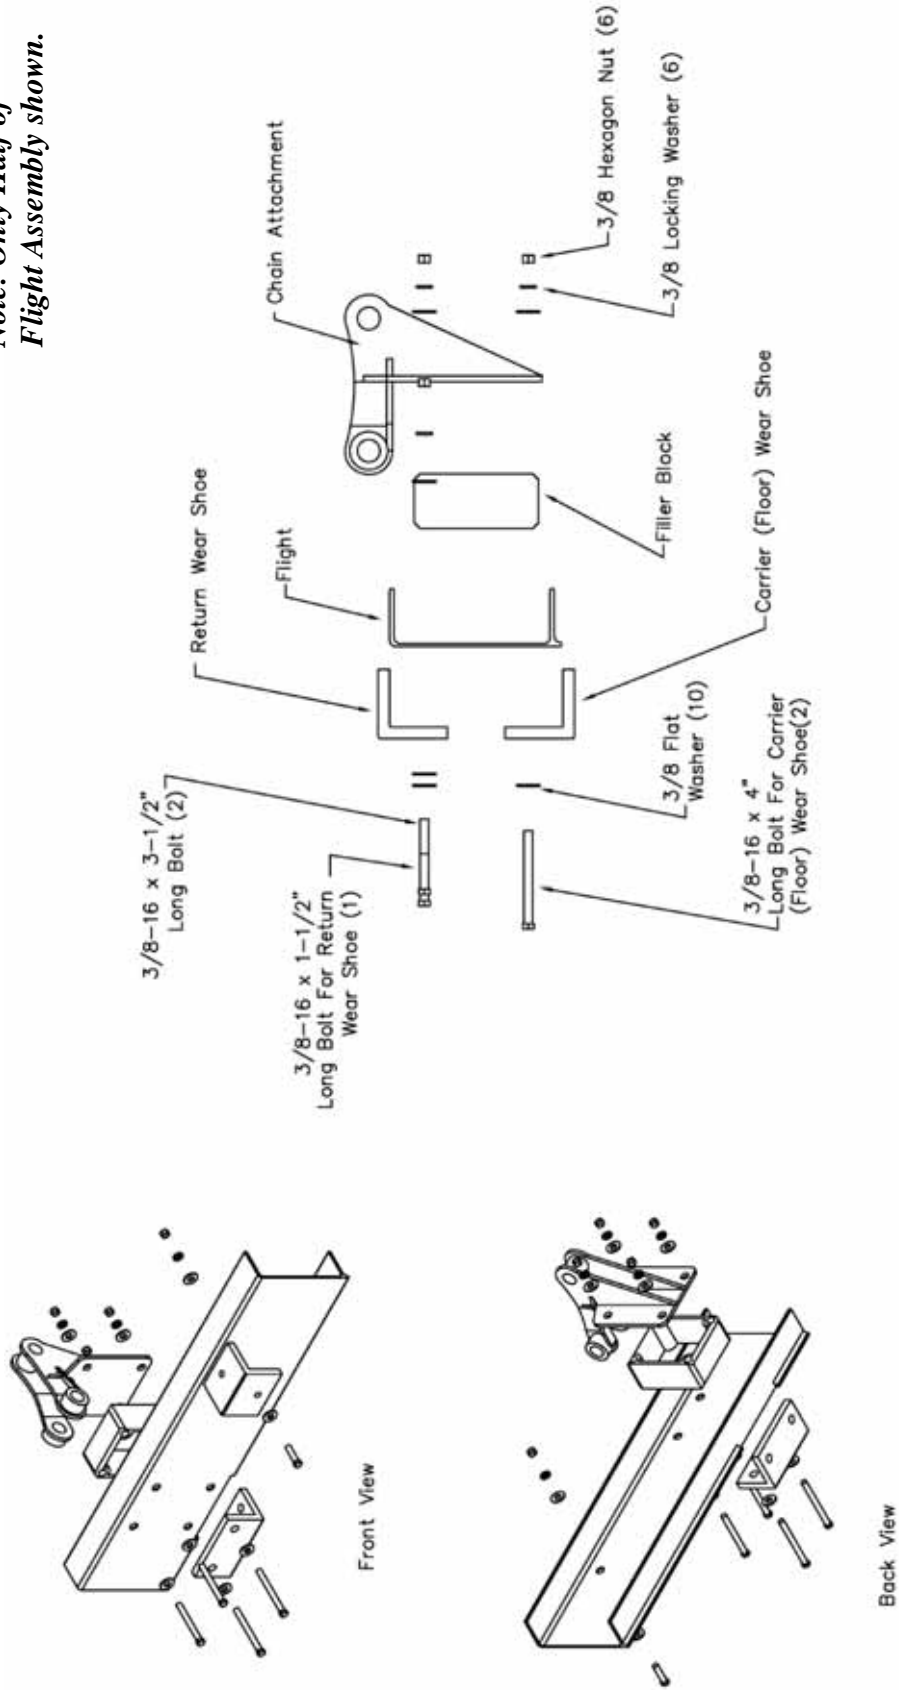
Note: Only Half of
Flight Assembly shown.

Chain Attachment

3/8 Hexagon Nut (6)

3/8 Locking Washer (6)

Return Wear Shoe

Flight

Filler Block

Carrier (Floor) Wear Shoe

3/8-16 x 3-1/2" Long Bolt (2)

3/8-16 x 1-1/2" Long Bolt For Return Wear Shoe (1)

3/8 Flat Washer (10)

3/8-16 x 4" Long Bolt For Carrier (Floor) Wear Shoe(2)

Front View

Back View